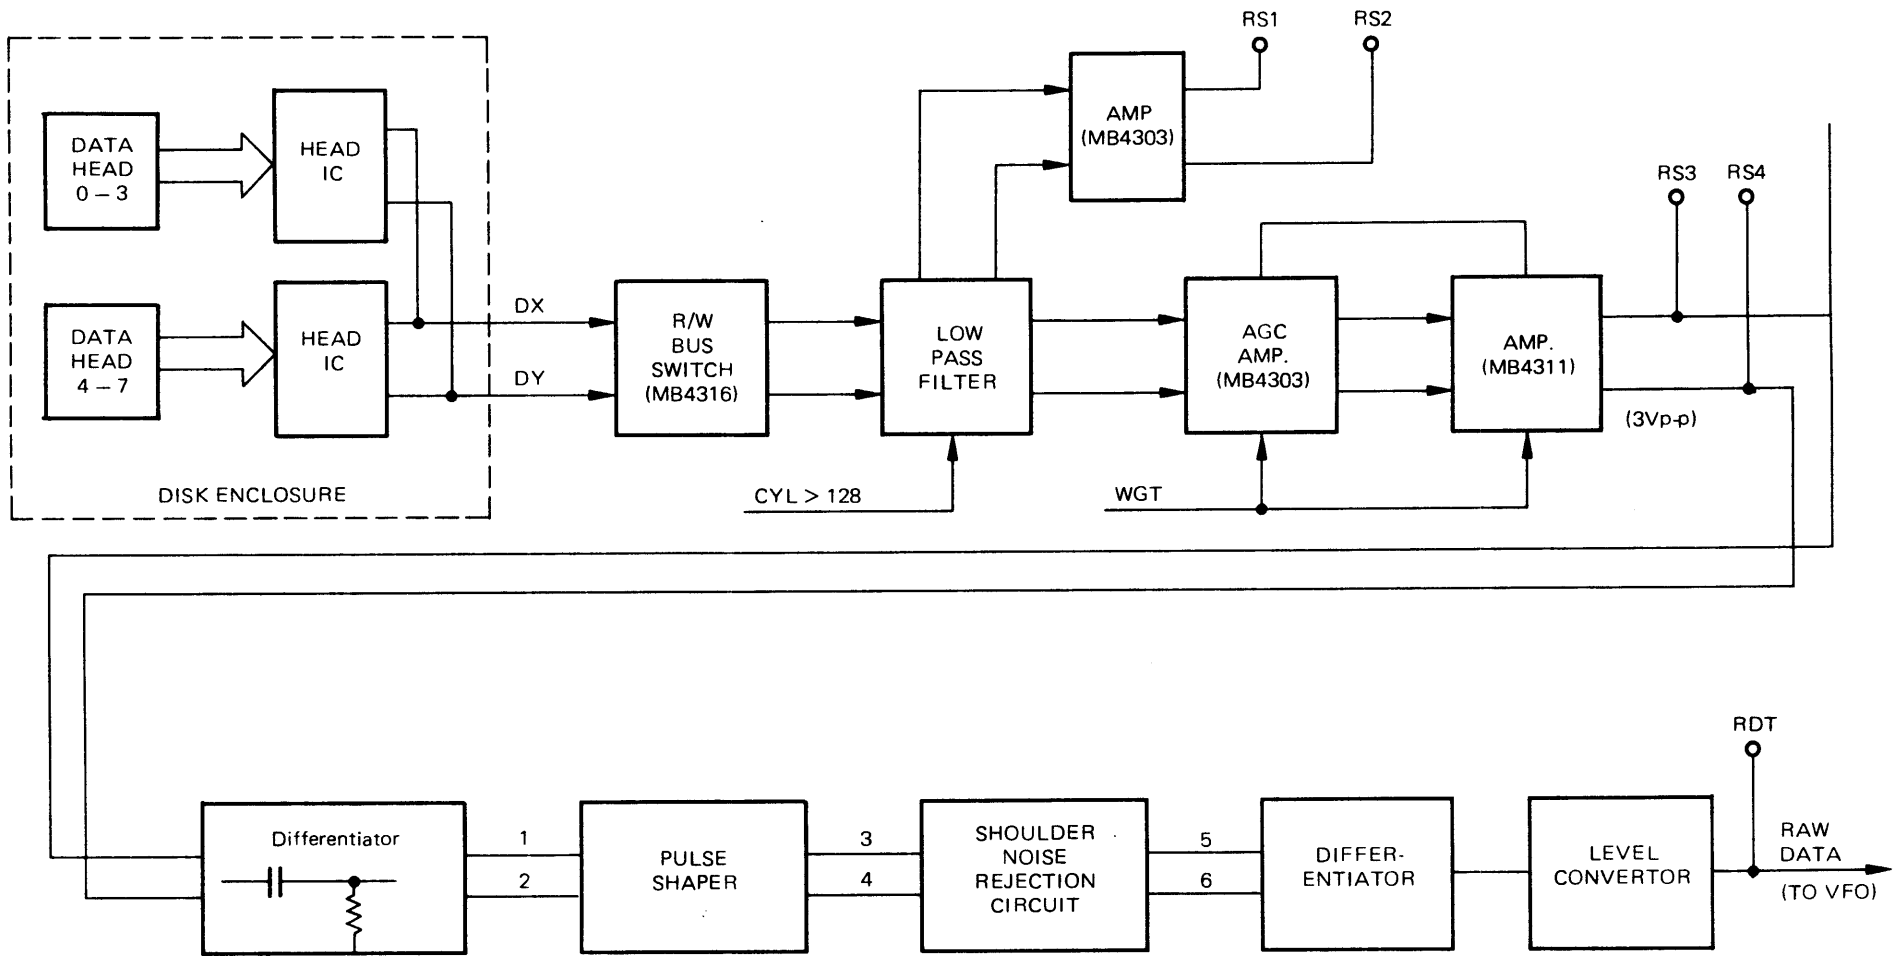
DATA HEAD 0 – 3

HEAD IC

DATA HEAD 4 – 7

HEAD IC

DISK ENCLOSURE

DX

DY

R/W BUS SWITCH (MB4316)

LOW PASS FILTER

CYL > 128

AMP (MB4303)

RS1

RS2

AGC AMP. (MB4303)

WGT

AMP. (MB4311)

RS3

RS4

(3Vp-p)

Differentiator

1

2

PULSE SHAPER

3

4

SHOULDER NOISE REJECTION CIRCUIT

5

6

DIFFER-ENTIATOR

LEVEL CONVERTOR

RDT

RAW DATA

(TO VFO)